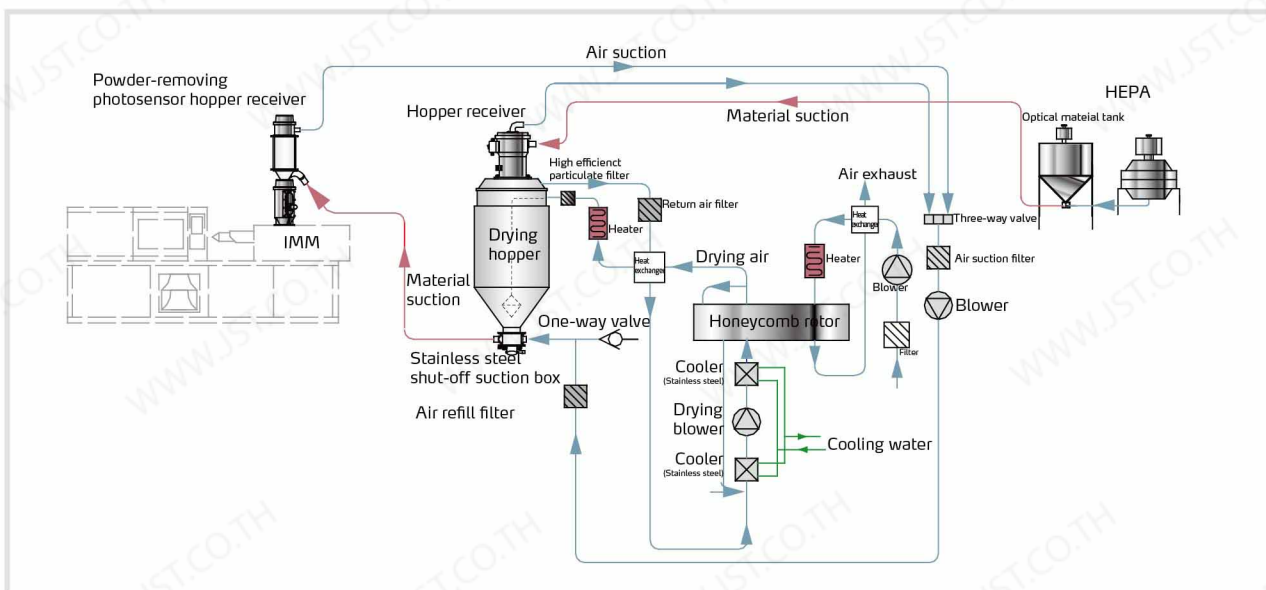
Air suction

Powder-removing photosensor hopper receiver

Hopper receiver

Material suction

HEPA

Optical mateial tank

High efficient particulate filter

Air exhaust

Return air filter

Heat exchanger

Three-way valve

Heater

Drying hopper

IMM

Heat exchanger

Drying air

Heater

Air suction filter

Blower

Blower

Material suction

One-way valve

Honeycomb rotor

Filter

Stainless steel shut-off suction box

Cooler (Stainless steel)

Air refill filter

Drying blower

Cooling water

Cooler (Stainless steel)

WWW.JST.CO.TH